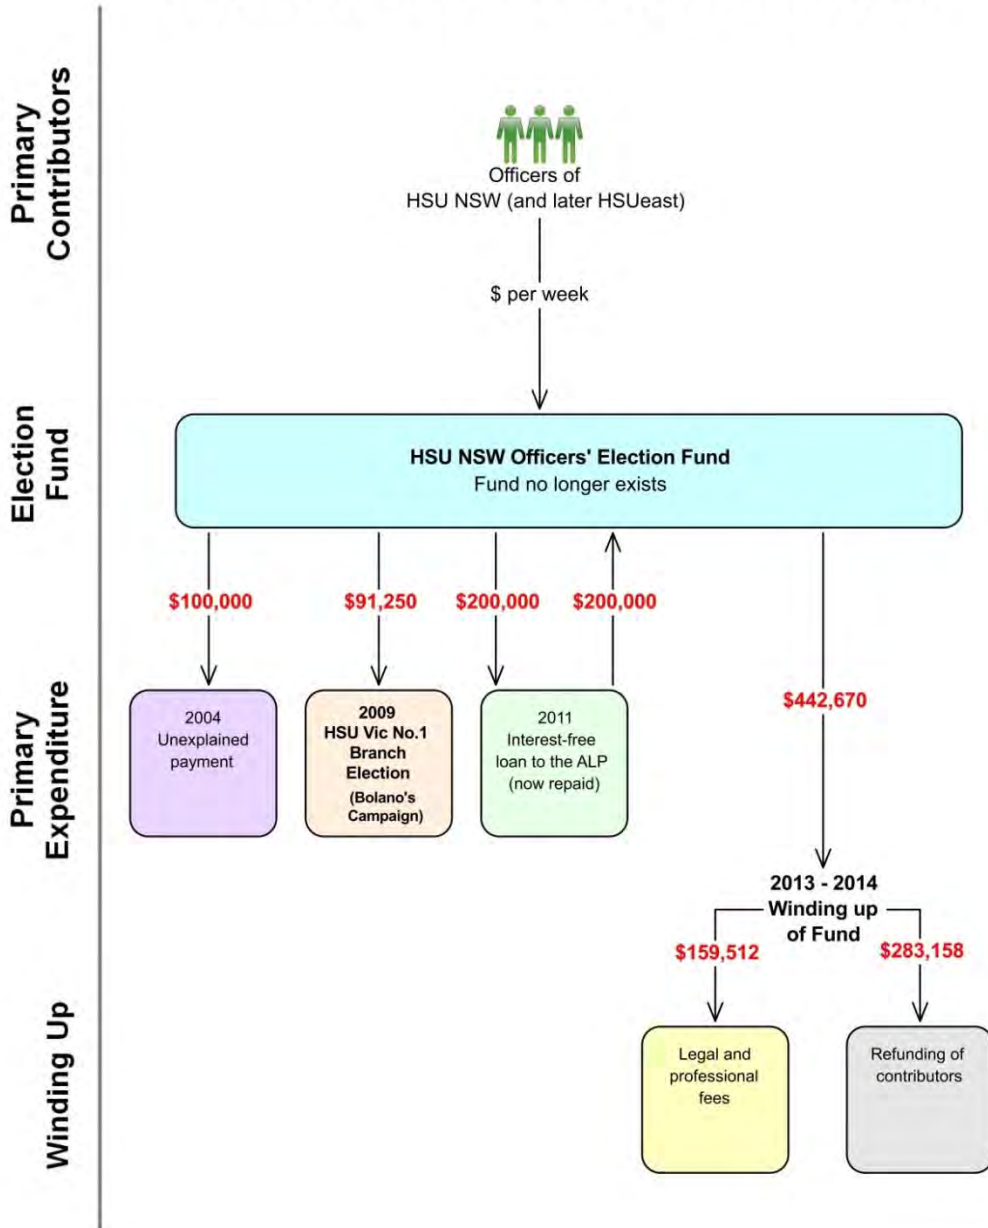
Primary Contributors

Officers of HSU NSW (and later HSUeast)

\$ per week

Election Fund

HSU NSW Officers' Election Fund
Fund no longer exists

\$100,000

\$91,250

\$200,000

\$200,000

Primary Expenditure

2004
Unexplained payment

2009
HSU Vic No.1 Branch Election
(Bolano's Campaign)

2011
Interest-free loan to the ALP (now repaid)

\$442,670

2013 - 2014
Winding up of Fund

\$159,512

\$283,158

Winding Up

Legal and professional fees

Refunding of contributors